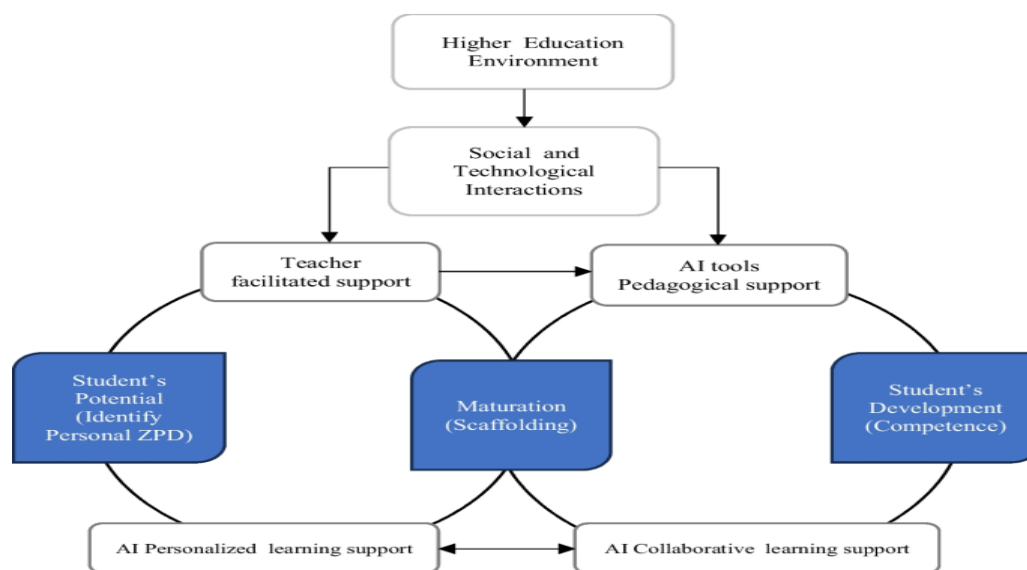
Higher Education Environment

Social and Technological Interactions

Teacher facilitated support

AI tools Pedagogical support

Student's Potential (Identify Personal ZPD)

Maturation (Scaffolding)

Student's Development (Competence)

AI Personalized learning support

AI Collaborative learning support